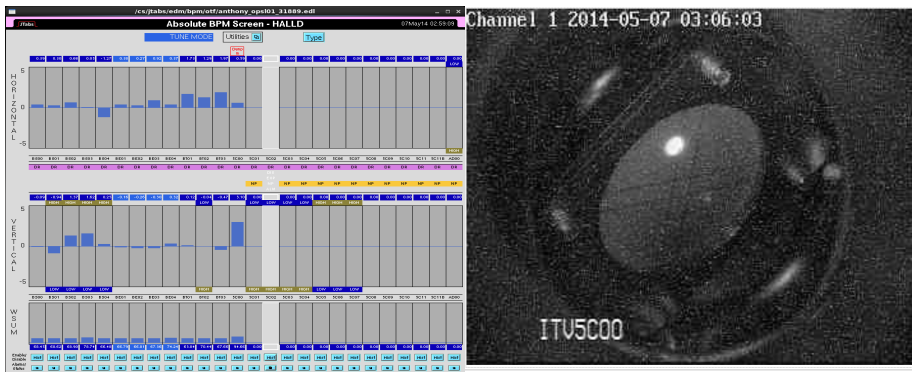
/cs/jtabs/edm/bpm/otf/anthony_opsl01_31889.edl

JTabs

Absolute BPM Screen - HALLD

07May14 02:59:09

TUNE MODE

Utilities

Type

H
O
R
I
Z
O
N
T
A
L

5

0

-5

V
E
R
T
I
C
A
L

5

0

-5

W
S
U
M

Enable
Disable

Channel 1 2014-05-07 03:06:03

ITV5C00